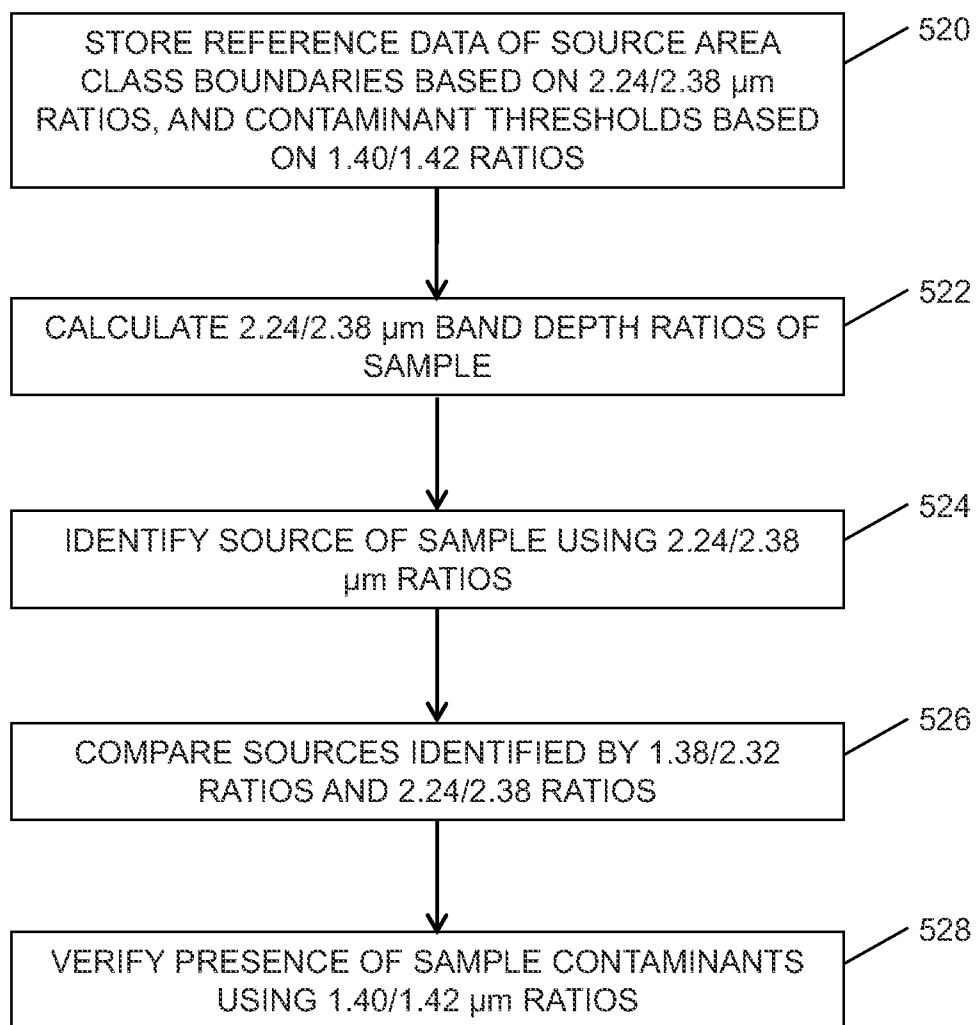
STORE REFERENCE DATA OF SOURCE AREA CLASS BOUNDARIES BASED ON 2.24/2.38 µm RATIOS, AND CONTAMINANT THRESHOLDS BASED ON 1.40/1.42 RATIOS

520

CALCULATE 2.24/2.38 µm BAND DEPTH RATIOS OF SAMPLE

522

IDENTIFY SOURCE OF SAMPLE USING 2.24/2.38 µm RATIOS

524

COMPARE SOURCES IDENTIFIED BY 1.38/2.32 RATIOS AND 2.24/2.38 RATIOS

526

VERIFY PRESENCE OF SAMPLE CONTAMINANTS USING 1.40/1.42 µm RATIOS

528